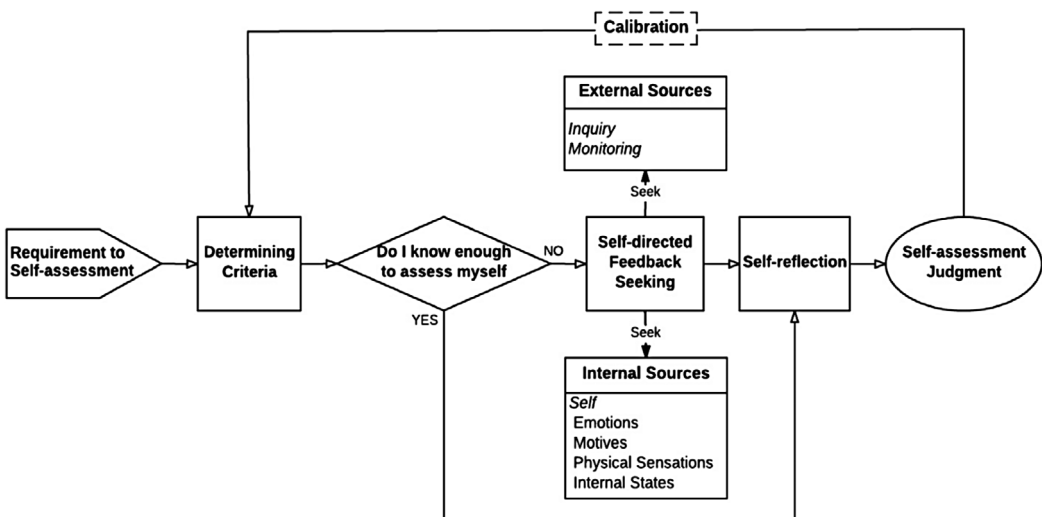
Calibration

External Sources
Inquiry
Monitoring

Seek

Requirement to Self-assessment

Determining Criteria

Do I know enough to assess myself

NO

YES

Self-directed Feedback Seeking

Self-reflection

Self-assessment Judgment

Seek

Internal Sources
Self
Emotions
Motives
Physical Sensations
Internal States